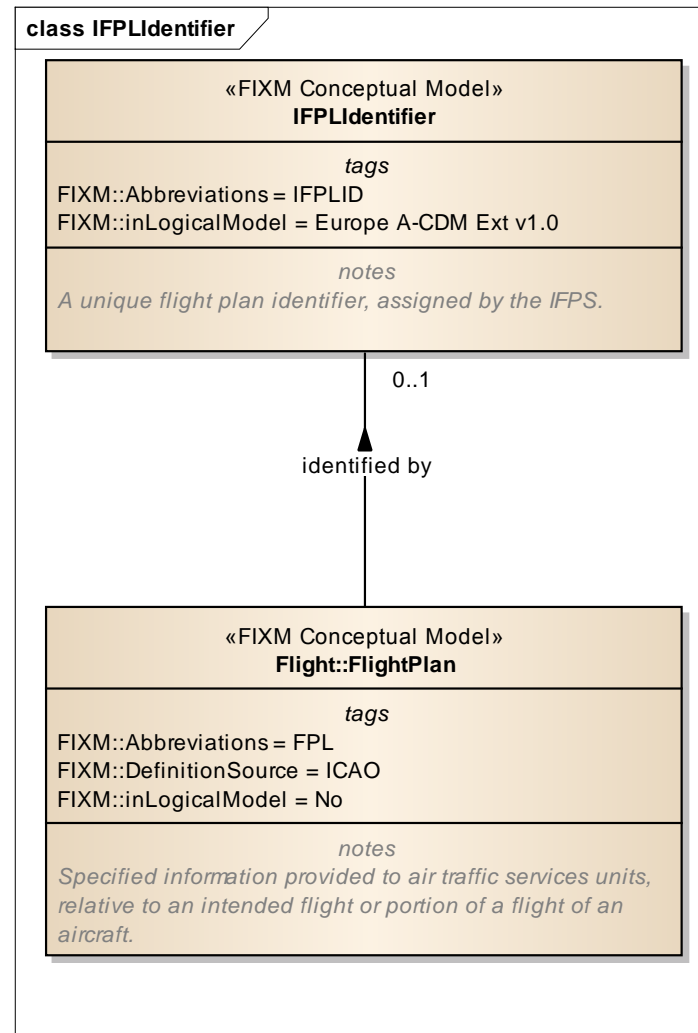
class IFPLIdentifier

«FIXM Conceptual Model»
IFPLIdentifier

tags
FIXM::Abbreviations = IFPLID
FIXM::inLogicalModel = Europe A-CDM Ext v1.0

notes
A unique flight plan identifier, assigned by the IFPS.

0..1

identified by

«FIXM Conceptual Model»
Flight::FlightPlan

tags
FIXM::Abbreviations = FPL
FIXM::DefinitionSource = ICAO
FIXM::inLogicalModel = No

notes
Specified information provided to air traffic services units, relative to an intended flight or portion of a flight of an aircraft.